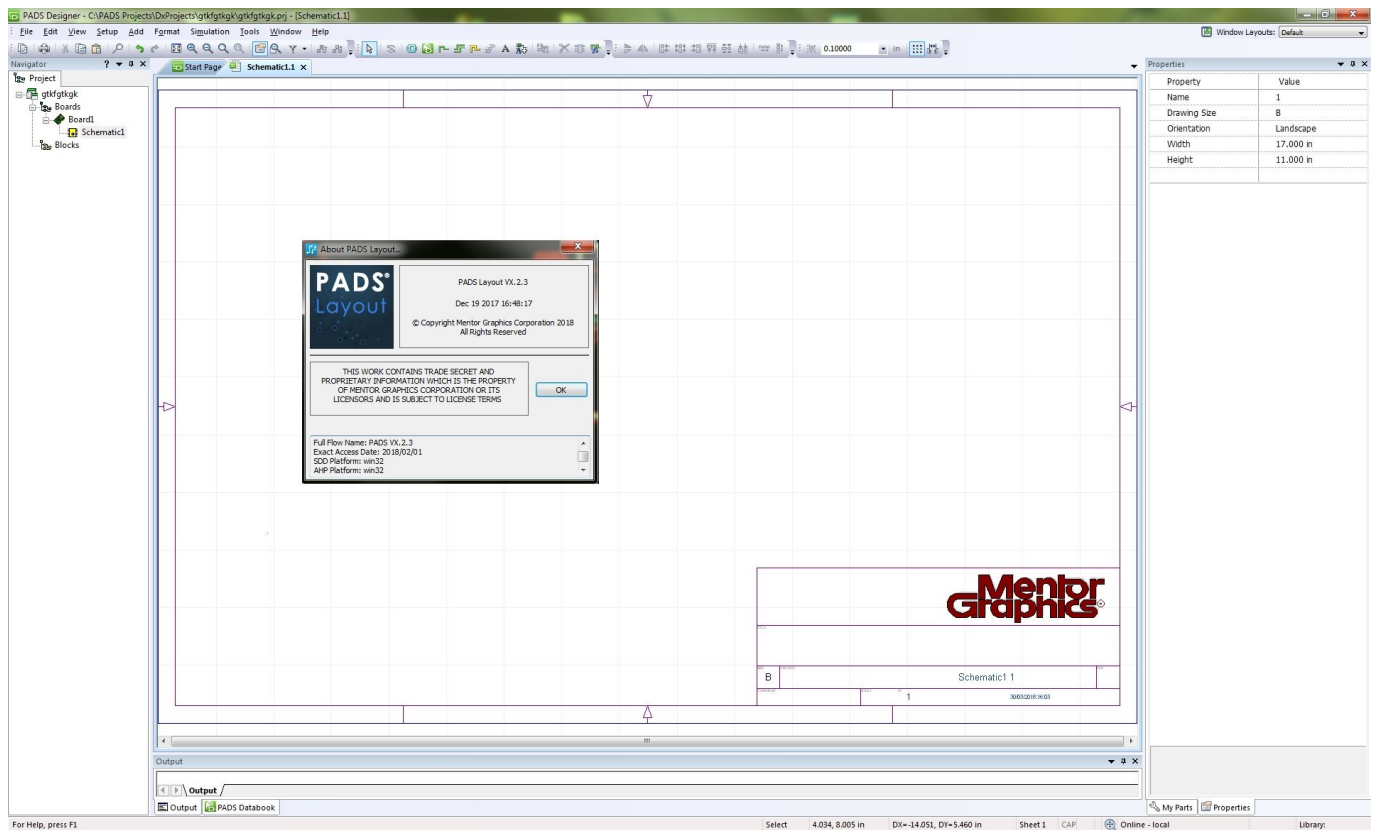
PADS Designer - C:\PADS Projects\DxProjects\gtkfgtkgk\gtkfgtkgk.prj - [Schematic1.1]

File Edit View Setup Add Format Simulation Tools Window Help

Window Layouts: Default

0.10000 in

Navigator

Project

gtkfgtkgk
Boards
Board1
Schematic1
Blocks

Start Page Schematic1.1 ×

About PADS Layout...

PADS
Layout

PADS Layout VX.2.3

Dec 19 2017 16:48:17

© Copyright Mentor Graphics Corporation 2018
All Rights Reserved

THIS WORK CONTAINS TRADE SECRET AND PROPRIETARY INFORMATION WHICH IS THE PROPERTY OF MENTOR GRAPHICS CORPORATION OR ITS LICENSORS AND IS SUBJECT TO LICENSE TERMS

OK

Full Flow Name: PADS VX.2.3
Exact Access Date: 2018/02/01
SDD Platform: win32
AHP Platform: win32

Mentor Graphics

B

Schematic1 1

1

30/03/2018 16:03

Properties

| Property | Value |
|---|---|
| Name | 1 |
| Drawing Size | B |
| Orientation | Landscape |
| Width | 17.000 in |
| Height | 11.000 in |

Output

Output

Output PADS Databook

My Parts Properties

For Help, press F1

Select 4.034, 8.005 in DX=-14.051, DY=5.460 in Sheet 1 CAP Online - local Library: